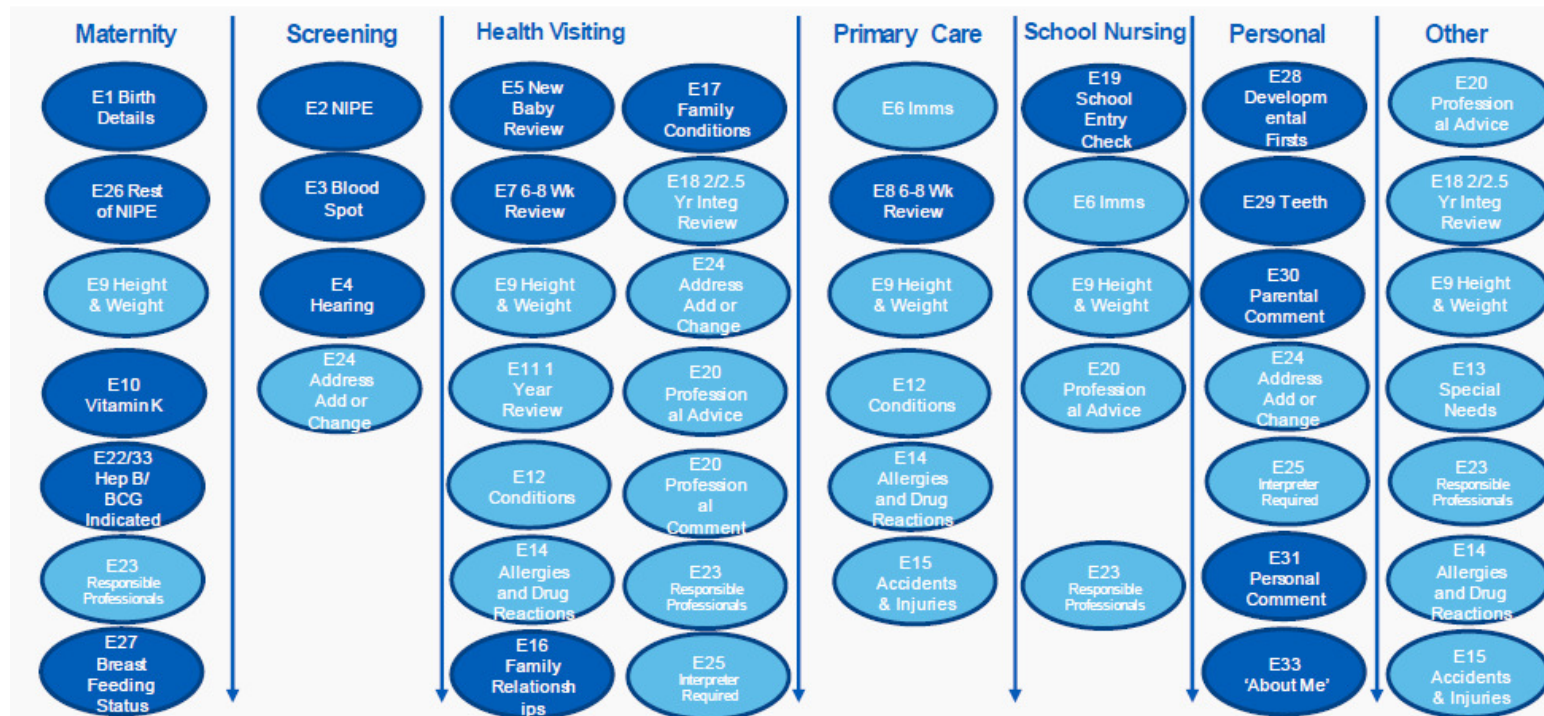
Maternity

E1 Birth Details

E26 Rest of NIPE

E9 Height & Weight

E10 Vitamin K

E22/33 Hep B/ BCG Indicated

E23 Responsible Professionals

E27 Breast Feeding Status

Screening

E2 NIPE

E3 Blood Spot

E4 Hearing

E24 Address Add or Change

Health Visiting

E5 New Baby Review

E17 Family Conditions

E7 6-8 Wk Review

E18 2/2.5 Yr Integ Review

E9 Height & Weight

E24 Address Add or Change

E11 1 Year Review

E20 Profession al Advice

E12 Conditions

E20 Profession al Comment

E14 Allergies and Drug Reactions

E23 Responsible Professionals

E16 Family Relationsh ips

E25 Interpreter Required

Primary Care

E6 Imms

E8 6-8 Wk Review

E9 Height & Weight

E12 Conditions

E14 Allergies and Drug Reactions

E15 Accidents & Injuries

School Nursing

E19 School Entry Check

E6 Imms

E9 Height & Weight

E20 Profession al Advice

E23 Responsible Professionals

Personal

E28 Developm ental Firsts

E29 Teeth

E30 Parental Comment

E24 Address Add or Change

E25 Interpreter Required

E31 Personal Comment

E33 'About Me'

Other

E20 Profession al Advice

E18 2/2.5 Yr Integ Review

E9 Height & Weight

E13 Special Needs

E23 Responsible Professionals

E14 Allergies and Drug Reactions

E15 Accidents & Injuries